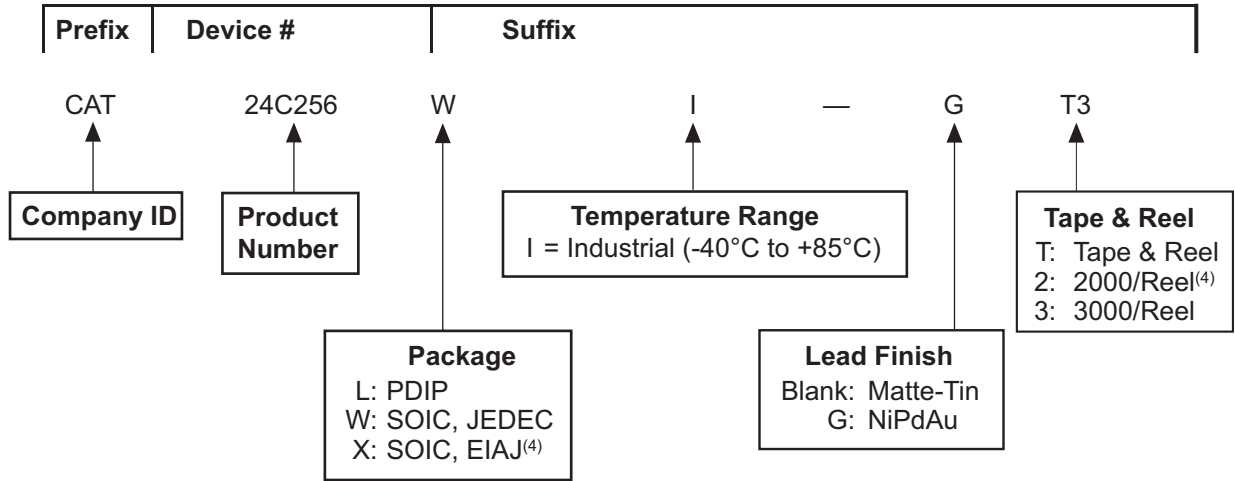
Prefix Device # Suffix

CAT 24C256 W I — G T3

Company ID

Product Number

Temperature Range
I = Industrial (-40°C to +85°C)

Tape & Reel
T: Tape & Reel
2: 2000/Reel$^{(4)}$
3: 3000/Reel

Package
L: PDIP
W: SOIC, JEDEC
X: SOIC, EIAJ$^{(4)}$

Lead Finish
Blank: Matte-Tin
G: NiPdAu